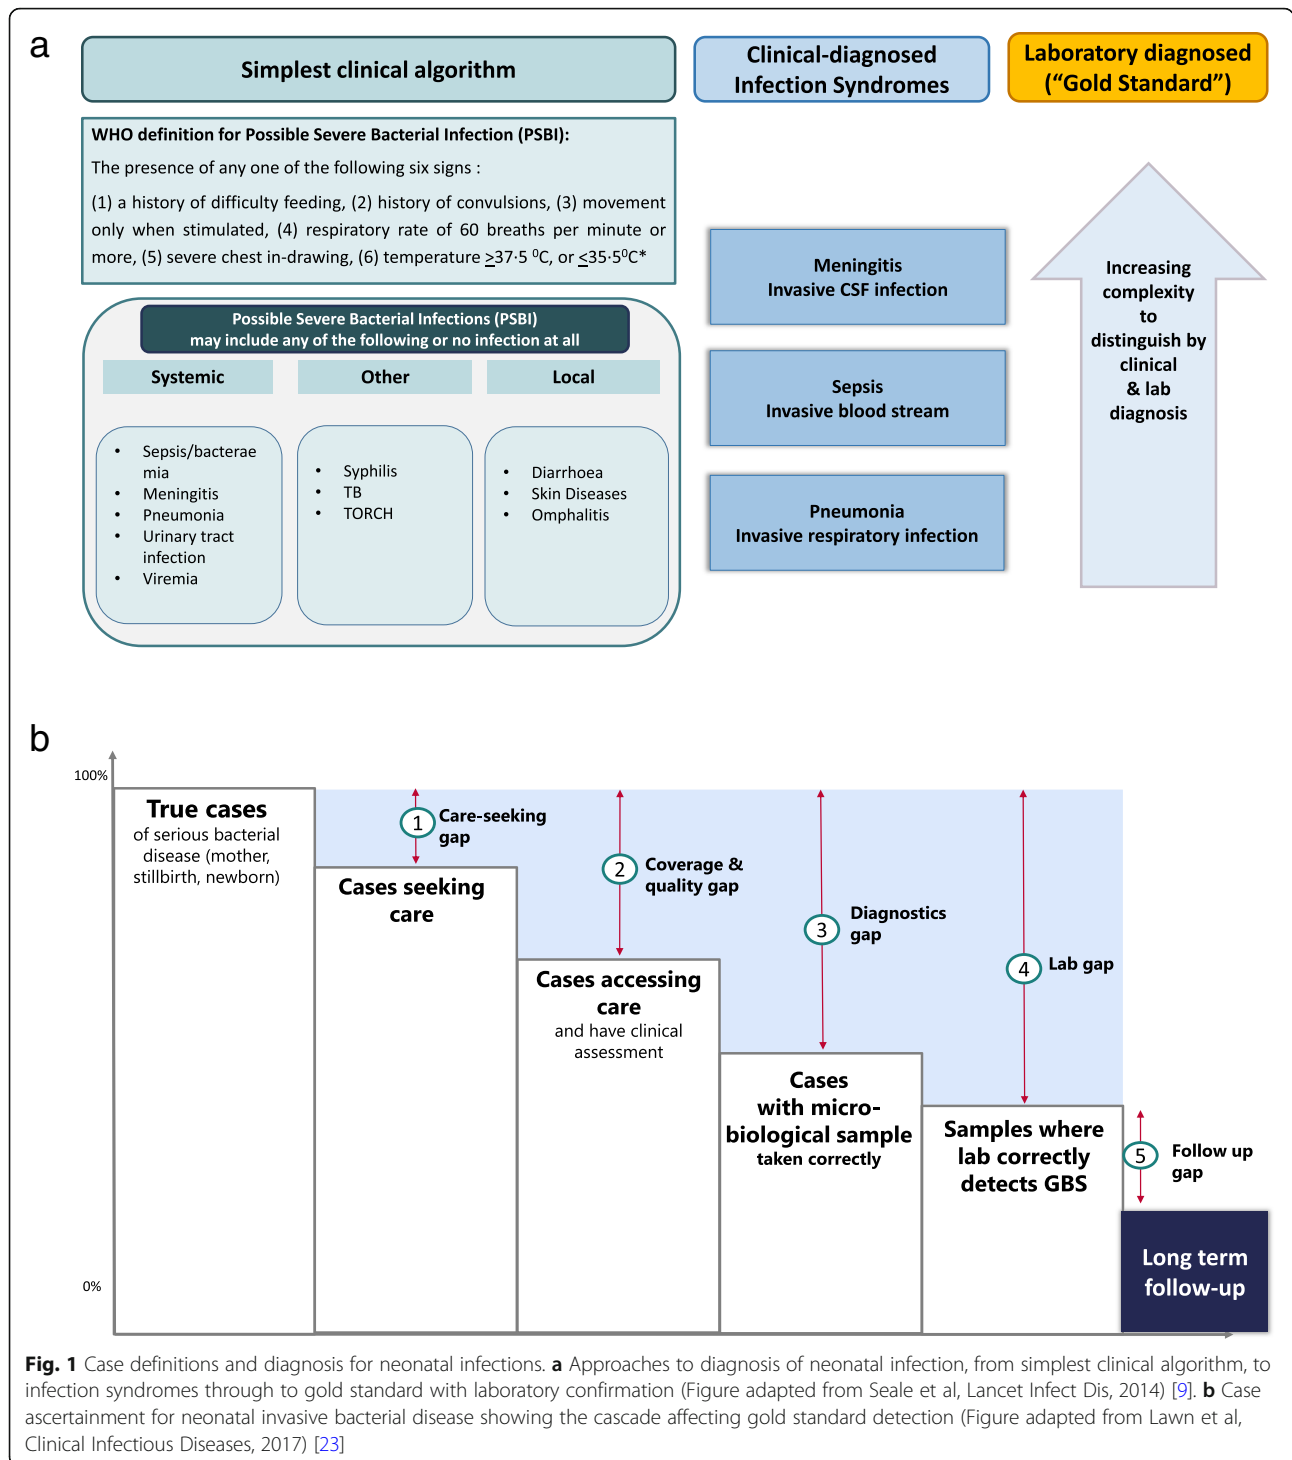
a

Simplest clinical algorithm

Clinical-diagnosed Infection Syndromes

Laboratory diagnosed ("Gold Standard")

WHO definition for Possible Severe Bacterial Infection (PSBI):

The presence of any one of the following six signs :

(1) a history of difficulty feeding, (2) history of convulsions, (3) movement only when stimulated, (4) respiratory rate of 60 breaths per minute or more, (5) severe chest in-drawing, (6) temperature $\geq 37{\cdot}5\ ^0C$, or $\leq 35{\cdot}5^0C$*

Possible Severe Bacterial Infections (PSBI) may include any of the following or no infection at all

| Systemic | Other | Local |
|---|---|---|
| • Sepsis/bacteraemia • Meningitis • Pneumonia • Urinary tract infection • Viremia | • Syphilis • TB • TORCH | • Diarrhoea • Skin Diseases • Omphalitis |

Meningitis
Invasive CSF infection

Sepsis
Invasive blood stream

Pneumonia
Invasive respiratory infection

Increasing complexity to distinguish by clinical & lab diagnosis

b

100%

0%

True cases
of serious bacterial disease (mother, stillbirth, newborn)

Cases seeking care

Cases accessing care
and have clinical assessment

Cases with microbiological sample taken correctly

Samples where lab correctly detects GBS

Long term follow-up

1 Care-seeking gap

2 Coverage & quality gap

3 Diagnostics gap

4 Lab gap

5 Follow up gap

Fig. 1 Case definitions and diagnosis for neonatal infections. a Approaches to diagnosis of neonatal infection, from simplest clinical algorithm, to infection syndromes through to gold standard with laboratory confirmation (Figure adapted from Seale et al, Lancet Infect Dis, 2014) [9]. b Case ascertainment for neonatal invasive bacterial disease showing the cascade affecting gold standard detection (Figure adapted from Lawn et al, Clinical Infectious Diseases, 2017) [23]